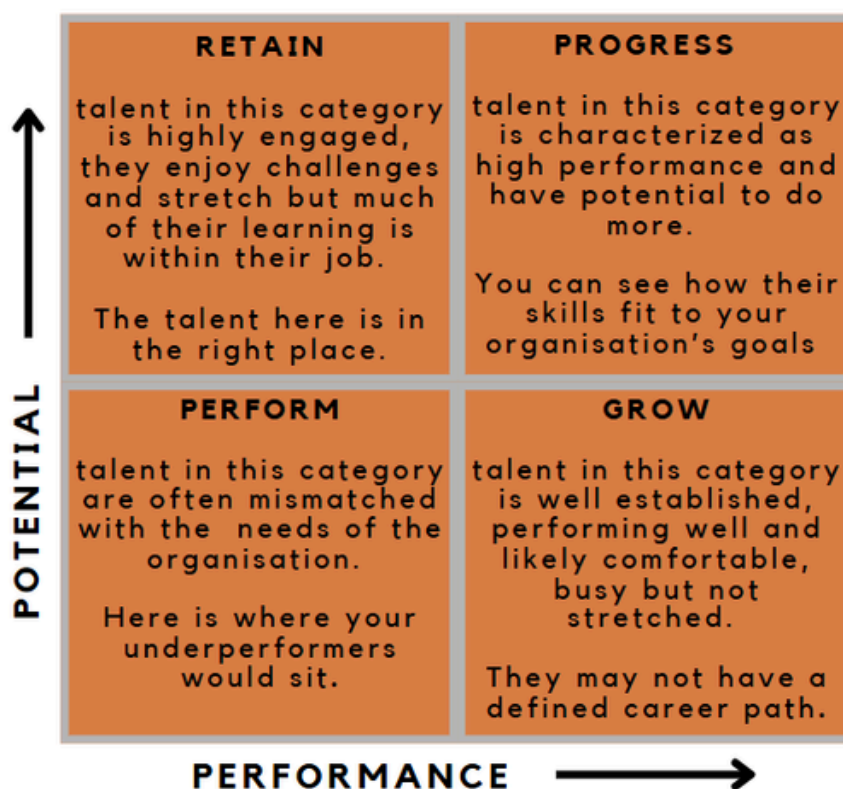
POTENTIAL

RETAIN

talent in this category is highly engaged, they enjoy challenges and stretch but much of their learning is within their job.

The talent here is in the right place.

PROGRESS

talent in this category is characterized as high performance and have potential to do more.

You can see how their skills fit to your organisation's goals

PERFORM

talent in this category are often mismatched with the needs of the organisation.

Here is where your underperformers would sit.

GROW

talent in this category is well established, performing well and likely comfortable, busy but not stretched.

They may not have a defined career path.

PERFORMANCE